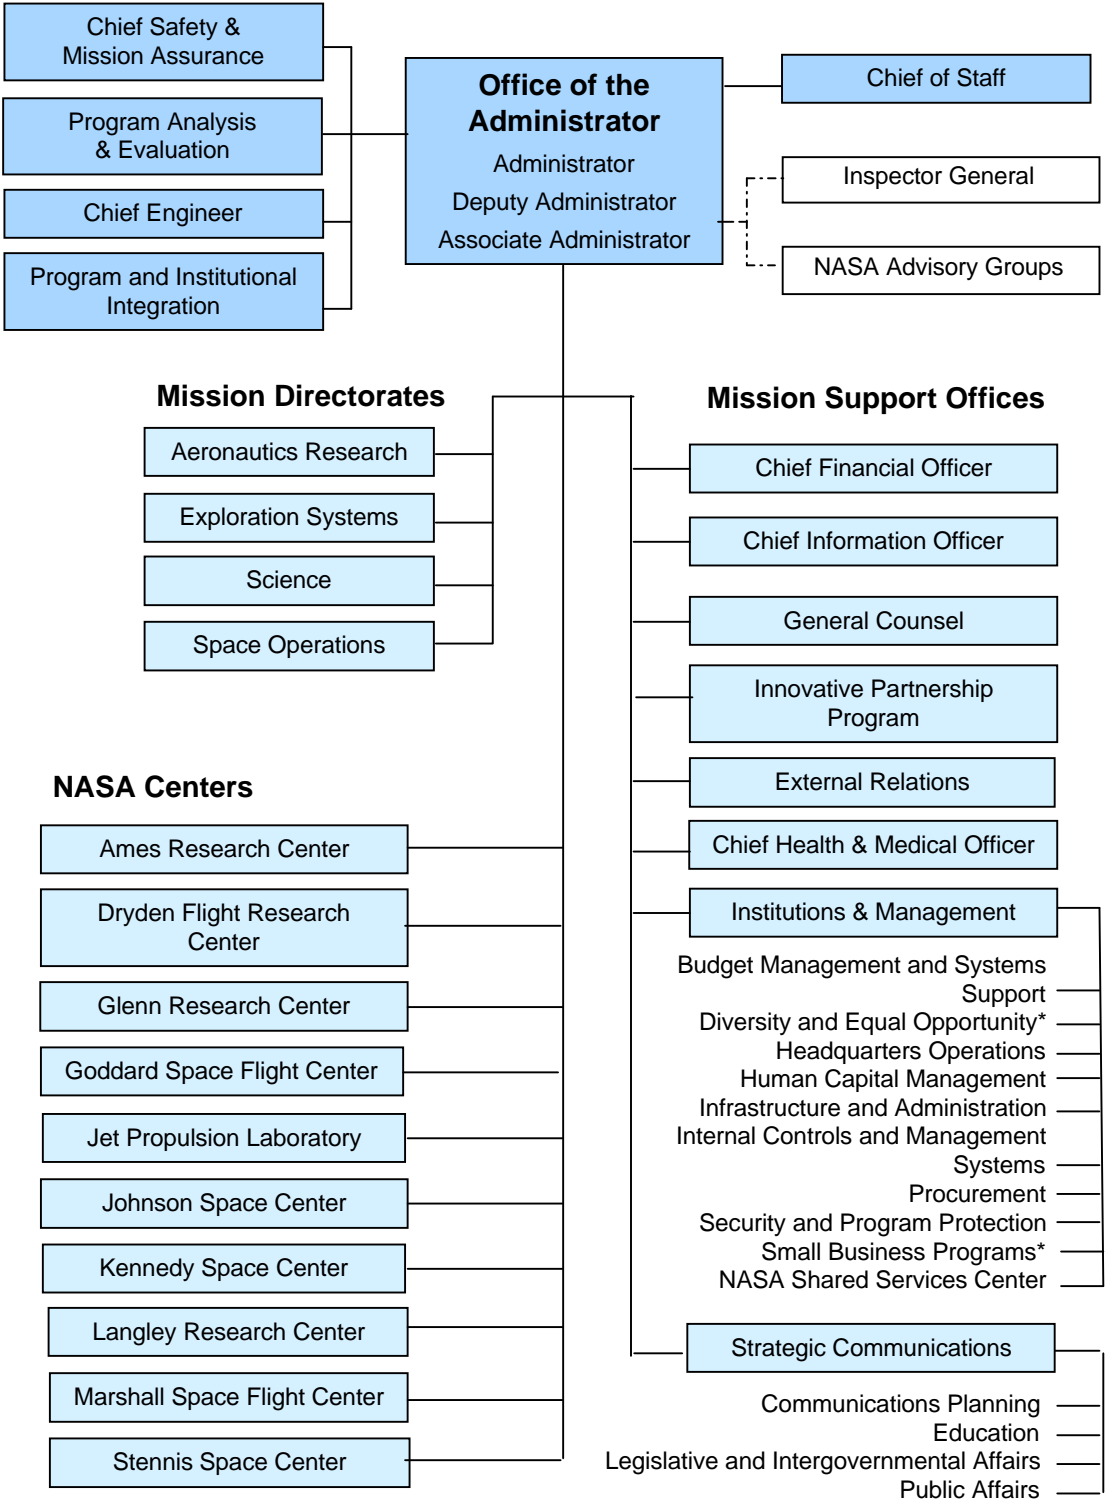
Chief Safety & Mission Assurance

Program Analysis & Evaluation

Chief Engineer

Program and Institutional Integration

Office of the Administrator

Administrator

Deputy Administrator

Associate Administrator

Chief of Staff

Inspector General

NASA Advisory Groups

Mission Directorates

Aeronautics Research

Exploration Systems

Science

Space Operations

Mission Support Offices

Chief Financial Officer

Chief Information Officer

General Counsel

Innovative Partnership Program

External Relations

Chief Health & Medical Officer

Institutions & Management

Budget Management and Systems Support

Diversity and Equal Opportunity*

Headquarters Operations

Human Capital Management

Infrastructure and Administration

Internal Controls and Management Systems

Procurement

Security and Program Protection

Small Business Programs*

NASA Shared Services Center

Strategic Communications

Communications Planning

Education

Legislative and Intergovernmental Affairs

Public Affairs

NASA Centers

Ames Research Center

Dryden Flight Research Center

Glenn Research Center

Goddard Space Flight Center

Jet Propulsion Laboratory

Johnson Space Center

Kennedy Space Center

Langley Research Center

Marshall Space Flight Center

Stennis Space Center